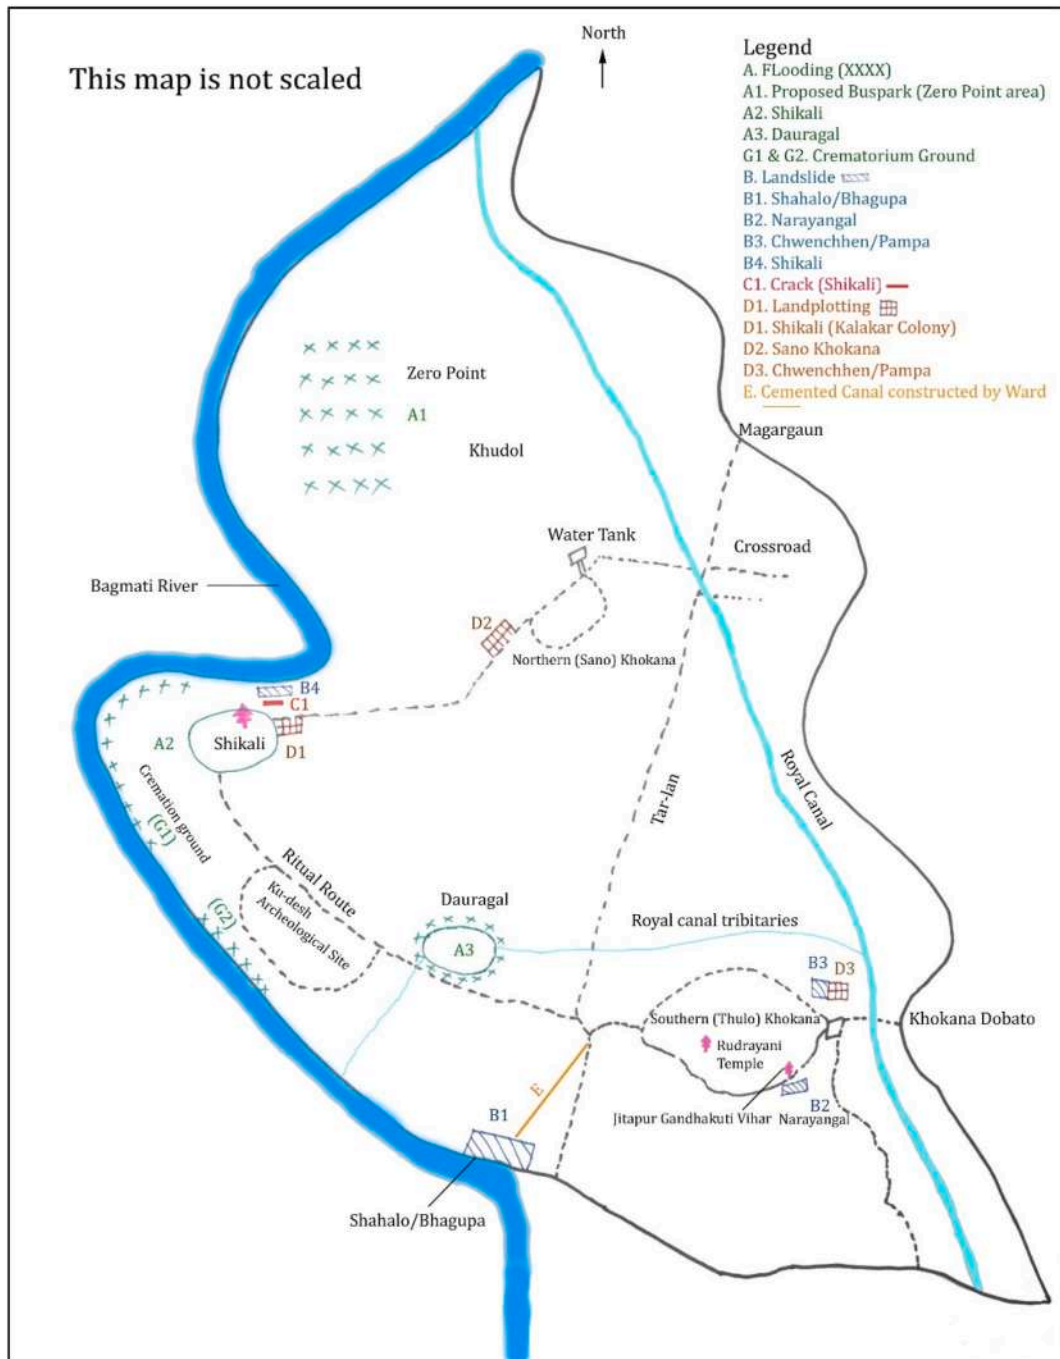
This map is not scaled

North

Legend
A. FLooding (XXXX)
A1. Proposed Buspark (Zero Point area)
A2. Shikali
A3. Dauragal
G1 & G2. Crematorium Ground
B. Landslide
B1. Shahalo/Bhagupa
B2. Narayangal
B3. Chwenchhen/Pampa
B4. Shikali
C1. Crack (Shikali)
D1. Landplotting
D1. Shikali (Kalakar Colony)
D2. Sano Khokana
D3. Chwenchhen/Pampa
E. Cemented Canal constructed by Ward

Zero Point
A1
Khudol
Magargaun
Water Tank
Crossroad
Bagmati River
D2
Northern (Sano) Khokana
B4
C1
A2
Shikali
D1
Royal Canal
Tar-lan
Cremation ground
(G1)
Ritual Route
Ku-desh Archeological Site
(G2)
Dauragal
A3
Royal canal tributaries
B3 D3
Southern (Thulo) Khokana
Khokana Dobato
Rudrayani Temple
E
B1
B2
Jitapur Gandhakuti Vihar Narayangal
Shahalo/Bhagupa